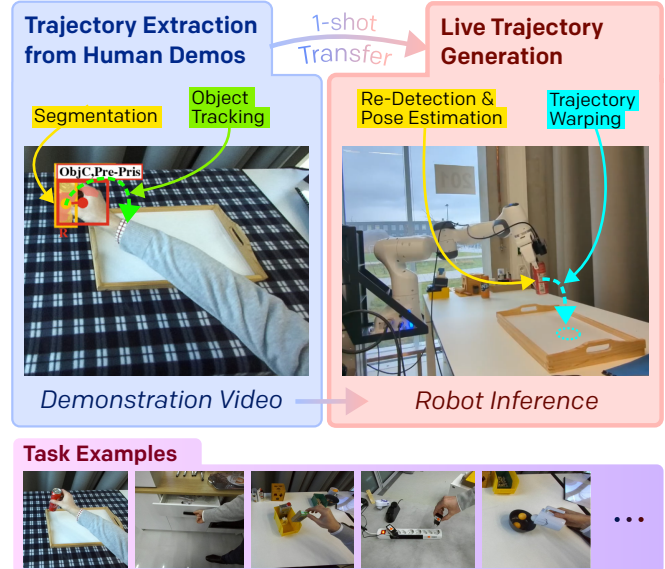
Trajectory Extraction from Human Demos

1-shot Transfer

Live Trajectory Generation

Segmentation

Object Tracking

ObjC,Pre-Pris

R

Re-Detection & Pose Estimation

Trajectory Warping

Demonstration Video

Robot Inference

Task Examples

...